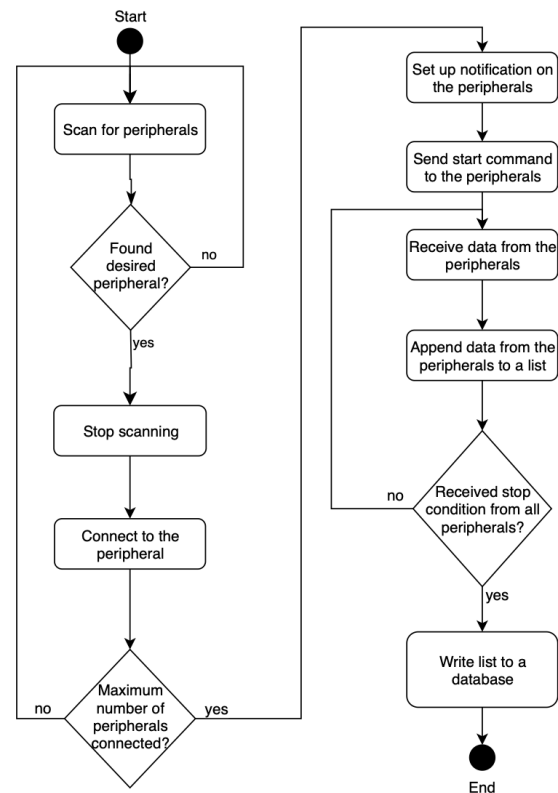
Start

Scan for peripherals

Found desired peripheral?

no

yes

Stop scanning

Connect to the peripheral

Maximum number of peripherals connected?

no

yes

Set up notification on the peripherals

Send start command to the peripherals

Receive data from the peripherals

Append data from the peripherals to a list

Received stop condition from all peripherals?

no

yes

Write list to a database

End